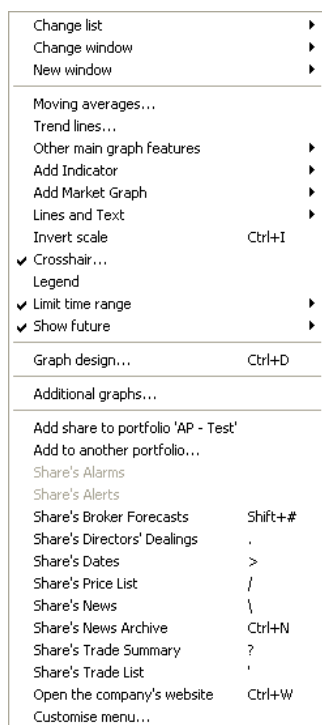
Change list
Change window
New window

Moving averages...
Trend lines...
Other main graph features
Add Indicator
Add Market Graph
Lines and Text
Invert scale Ctrl+I
✔ Crosshair...
Legend
✔ Limit time range
✔ Show future

Graph design... Ctrl+D

Additional graphs...

Add share to portfolio 'AP - Test'
Add to another portfolio...
Share's Alarms
Share's Alerts
Share's Broker Forecasts Shift+#
Share's Directors' Dealings .
Share's Dates >
Share's Price List /
Share's News \
Share's News Archive Ctrl+N
Share's Trade Summary ?
Share's Trade List '
Open the company's website Ctrl+W
Customise menu...